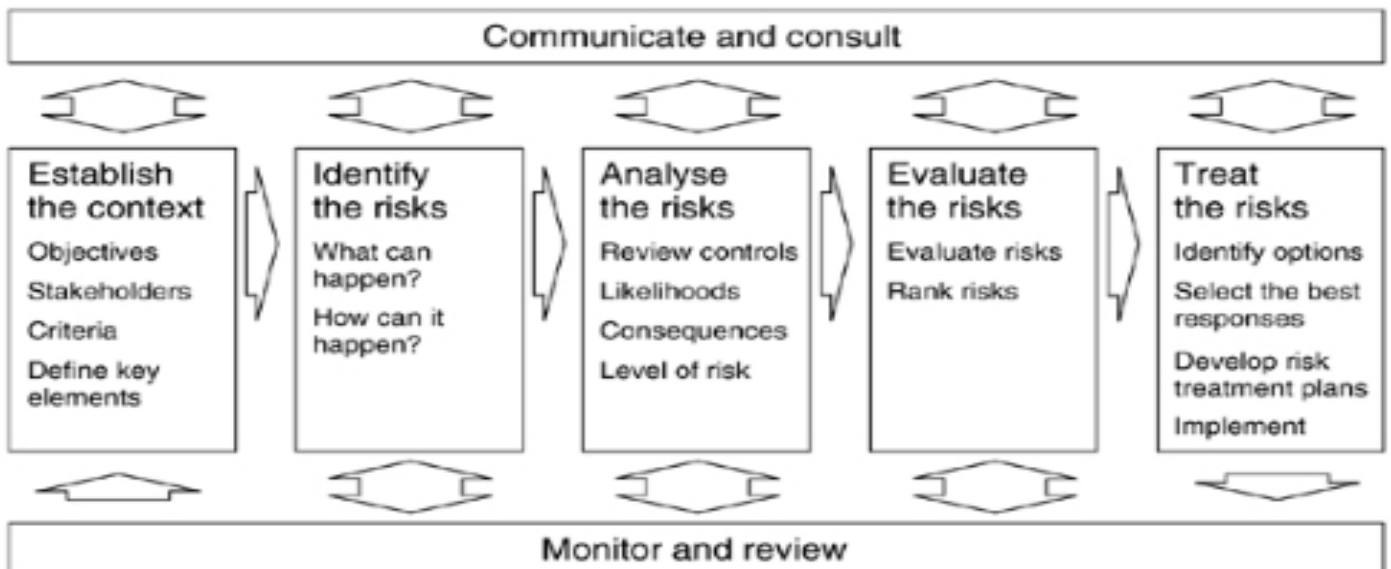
Communicate and consult

Establish the context
Objectives
Stakeholders
Criteria
Define key elements

Identify the risks
What can happen?
How can it happen?

Analyse the risks
Review controls
Likelihoods
Consequences
Level of risk

Evaluate the risks
Evaluate risks
Rank risks

Treat the risks
Identify options
Select the best responses
Develop risk treatment plans
Implement

Monitor and review